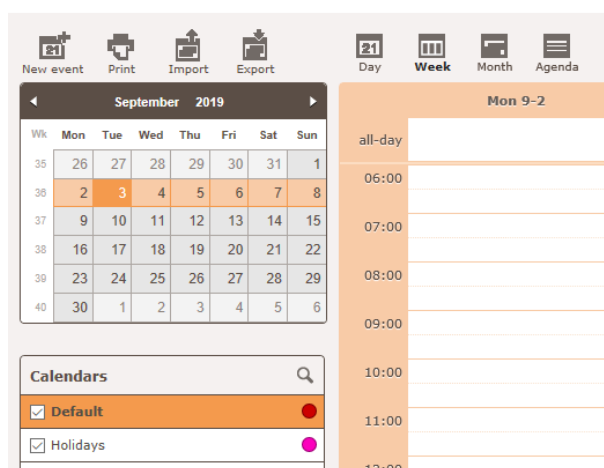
21 New event Print Import Export

21 Day Week Month Agenda

◂ September 2019 ▸

| Wk | Mon | Tue | Wed | Thu | Fri | Sat | Sun |
|---|---|---|---|---|---|---|---|
| 35 | 26 | 27 | 28 | 29 | 30 | 31 | 1 |
| 36 | 2 | 3 | 4 | 5 | 6 | 7 | 8 |
| 37 | 9 | 10 | 11 | 12 | 13 | 14 | 15 |
| 38 | 16 | 17 | 18 | 19 | 20 | 21 | 22 |
| 39 | 23 | 24 | 25 | 26 | 27 | 28 | 29 |
| 40 | 30 | 1 | 2 | 3 | 4 | 5 | 6 |

Calendars

Default

Holidays

Mon 9-2

all-day

06:00

07:00

08:00

09:00

10:00

11:00

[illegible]